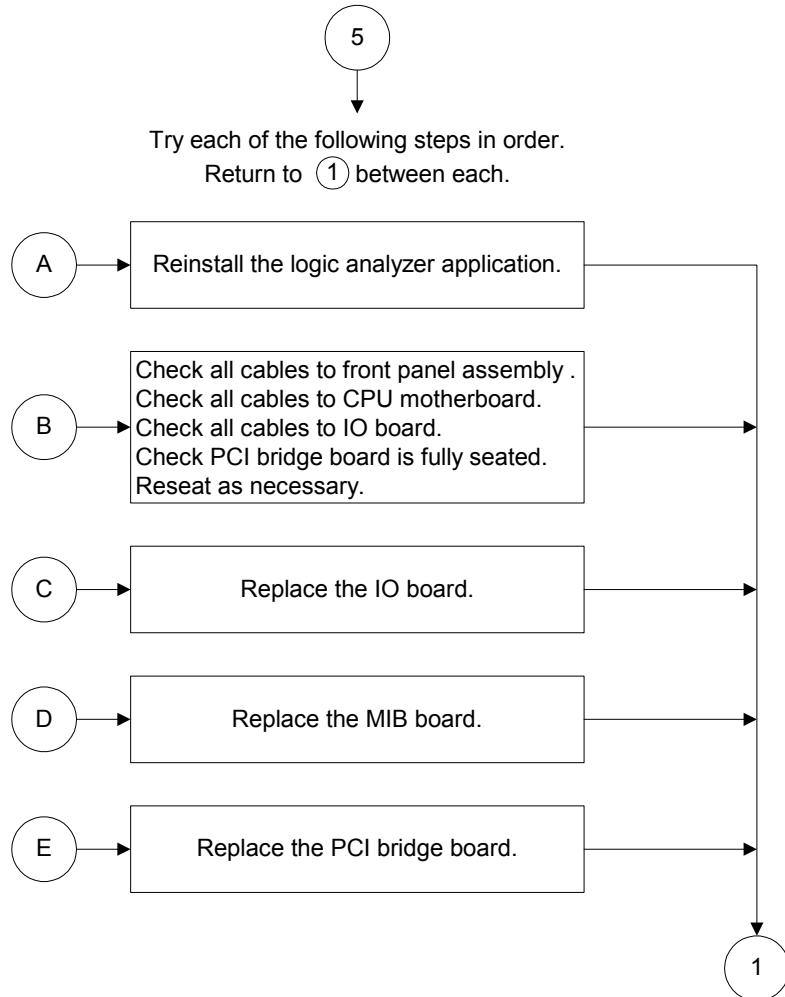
5

Try each of the following steps in order.
Return to 1 between each.

A

Reinstall the logic analyzer application.

B

Check all cables to front panel assembly .
Check all cables to CPU motherboard.
Check all cables to IO board.
Check PCI bridge board is fully seated.
Reseat as necessary.

C

Replace the IO board.

D

Replace the MIB board.

E

Replace the PCI bridge board.

1